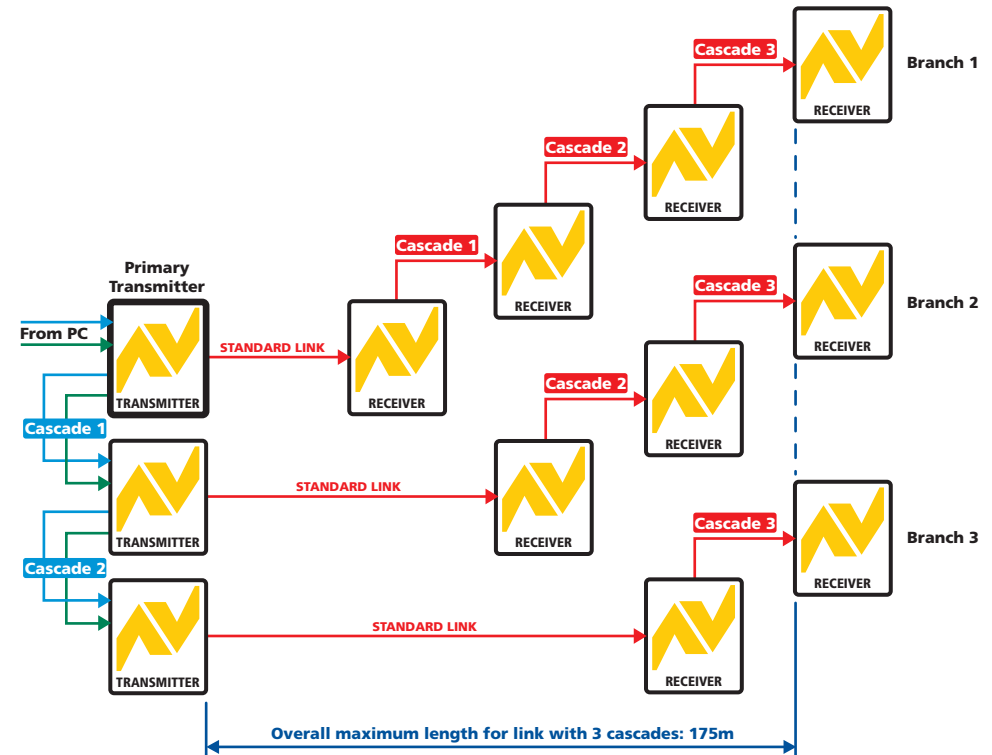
Cascade 3
Branch 1
RECEIVER
Cascade 2
RECEIVER
Cascade 1
RECEIVER
Primary Transmitter
Cascade 3
Branch 2
From PC
STANDARD LINK
RECEIVER
TRANSMITTER
RECEIVER
Cascade 2
Cascade 1
RECEIVER
STANDARD LINK
TRANSMITTER
RECEIVER
Cascade 3
Branch 3
Cascade 2
RECEIVER
STANDARD LINK
TRANSMITTER
RECEIVER
Overall maximum length for link with 3 cascades: 175m